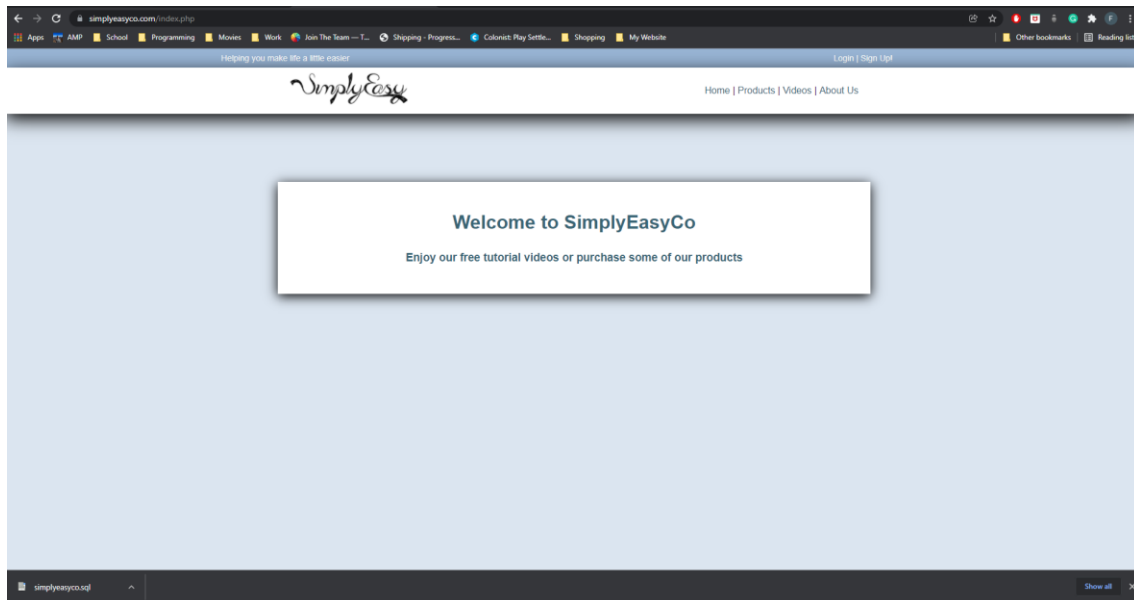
simplyeasyco.com/index.php

Apps AMP School Programming Movies Work Join The Team — T... Shipping - Progress... Colonist: Play Settle... Shopping My Website Other bookmarks Reading list

Helping you make life a little easier

Login | Sign Up!

SimplyEasy

Home | Products | Videos | About Us

Welcome to SimplyEasyCo

Enjoy our free tutorial videos or purchase some of our products

simplyeasyco.sql

Show all